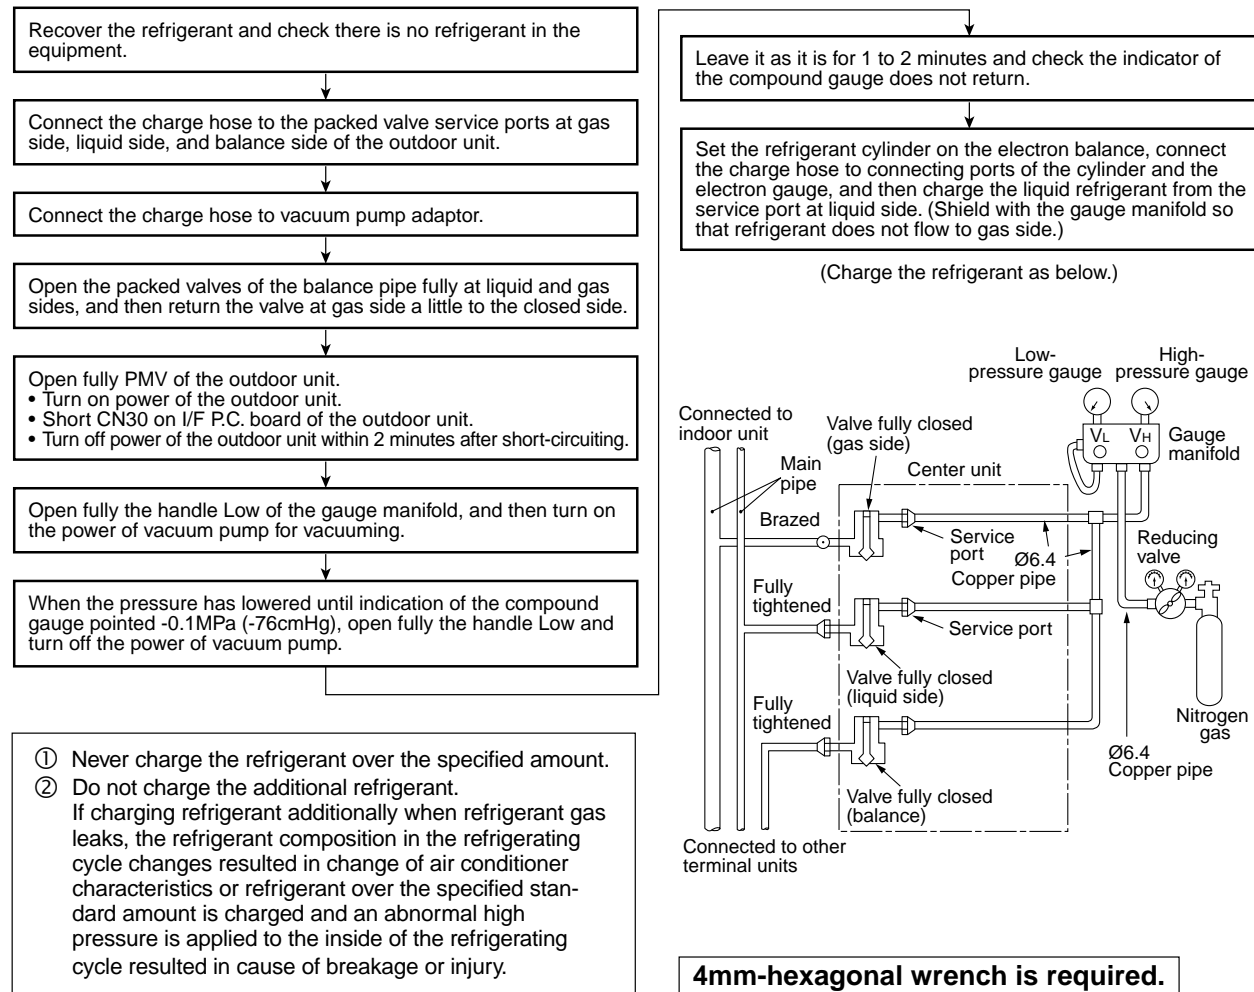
Recover the refrigerant and check there is no refrigerant in the equipment.

Connect the charge hose to the packed valve service ports at gas side, liquid side, and balance side of the outdoor unit.

Connect the charge hose to vacuum pump adaptor.

Open the packed valves of the balance pipe fully at liquid and gas sides, and then return the valve at gas side a little to the closed side.

Open fully PMV of the outdoor unit.
• Turn on power of the outdoor unit.
• Short CN30 on I/F P.C. board of the outdoor unit.
• Turn off power of the outdoor unit within 2 minutes after short-circuiting.

Open fully the handle Low of the gauge manifold, and then turn on the power of vacuum pump for vacuuming.

When the pressure has lowered until indication of the compound gauge pointed -0.1MPa (-76cmHg), open fully the handle Low and turn off the power of vacuum pump.

Leave it as it is for 1 to 2 minutes and check the indicator of the compound gauge does not return.

Set the refrigerant cylinder on the electron balance, connect the charge hose to connecting ports of the cylinder and the electron gauge, and then charge the liquid refrigerant from the service port at liquid side. (Shield with the gauge manifold so that refrigerant does not flow to gas side.)

(Charge the refrigerant as below.)

Low-pressure gauge
High-pressure gauge
Connected to indoor unit
Valve fully closed (gas side)
$V_L$
$V_H$
Gauge manifold
Main pipe
Center unit
Brazed
Service port
Ø6.4 Copper pipe
Reducing valve
Fully tightened
Service port
Valve fully closed (liquid side)
Fully tightened
Nitrogen gas
Ø6.4 Copper pipe
Valve fully closed (balance)
Connected to other terminal units

① Never charge the refrigerant over the specified amount.
② Do not charge the additional refrigerant.
If charging refrigerant additionally when refrigerant gas leaks, the refrigerant composition in the refrigerating cycle changes resulted in change of air conditioner characteristics or refrigerant over the specified standard amount is charged and an abnormal high pressure is applied to the inside of the refrigerating cycle resulted in cause of breakage or injury.

4mm-hexagonal wrench is required.